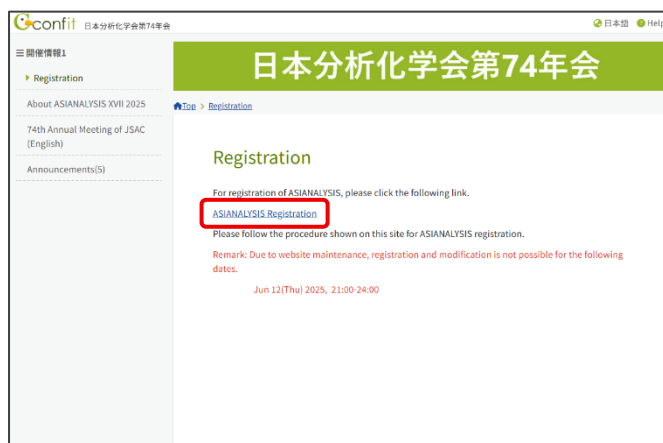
confit 日本分析化学会第74年会

日本語 Help

☰ 開催情報1

Registration

About ASIANALYSIS XVII 2025

74th Annual Meeting of JSAC (English)

Announcements(5)

日本分析化学会第74年会

Top > Registration

Registration

For registration of ASIANALYSIS, please click the following link.

ASIANALYSIS Registration

Please follow the procedure shown on this site for ASIANALYSIS registration.

Remark: Due to website maintenance, registration and modification is not possible for the following dates.

Jun 12(Thu) 2025, 21:00-24:00